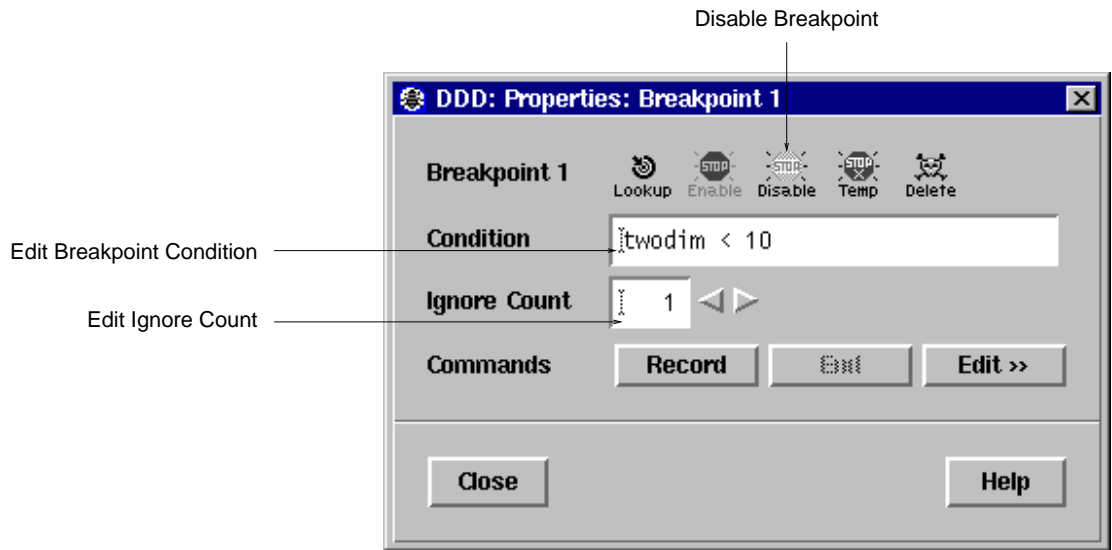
Disable Breakpoint

DDD: Properties: Breakpoint 1

Breakpoint 1

STOP

Lookup

Enable

Disable

Temp

Delete

Condition

twodim < 10

Edit Breakpoint Condition

Ignore Count

1

Edit Ignore Count

Commands

Record

End

Edit >>

Close

Help